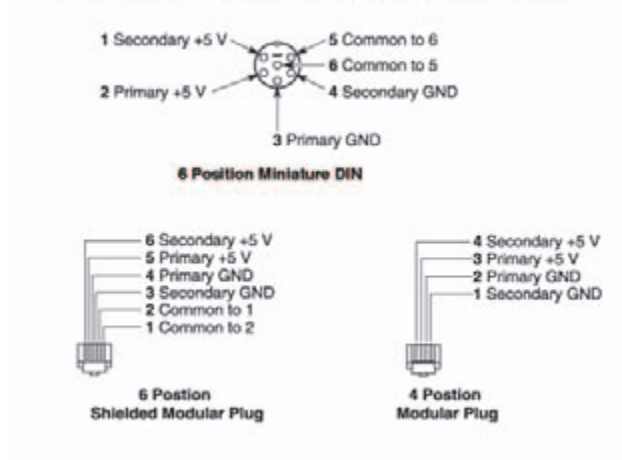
1 Secondary +5 V
5 Common to 6
6 Common to 5
2 Primary +5 V
4 Secondary GND
3 Primary GND

6 Position Miniature DIN

6 Secondary +5 V
5 Primary +5 V
4 Primary GND
3 Secondary GND
2 Common to 1
1 Common to 2

6 Postion
Shielded Modular Plug

4 Secondary +5 V
3 Primary +5 V
2 Primary GND
1 Secondary GND

4 Postion
Modular Plug